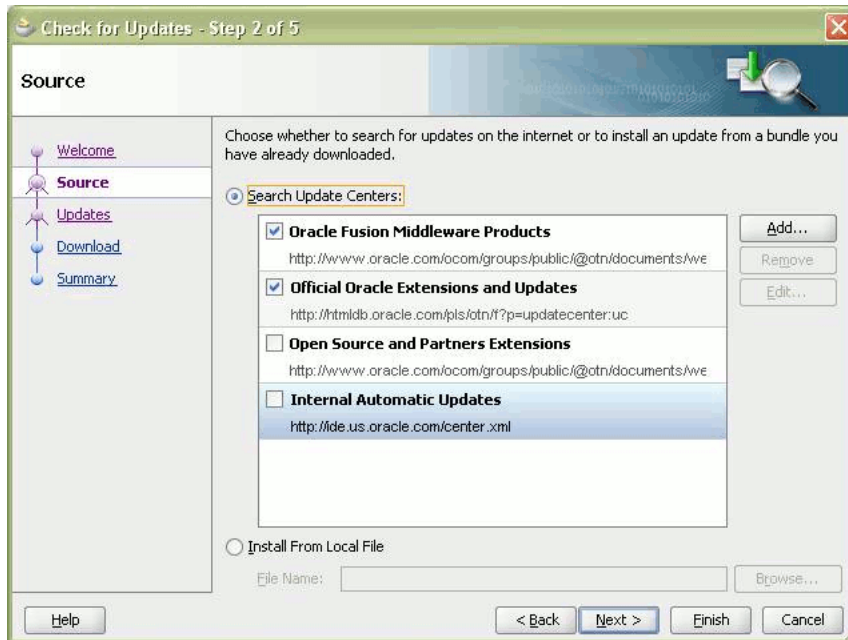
Check for Updates - Step 2 of 5

Source

Welcome
Source
Updates
Download
Summary

Choose whether to search for updates on the internet or to install an update from a bundle you have already downloaded.

Search Update Centers:

Oracle Fusion Middleware Products
http://www.oracle.com/ocom/groups/public/@otn/documents/we

Official Oracle Extensions and Updates
http://htmldb.oracle.com/pls/otn/f?p=updatecenter:uc

Open Source and Partners Extensions
http://www.oracle.com/ocom/groups/public/@otn/documents/we

Internal Automatic Updates
http://ide.us.oracle.com/center.xml

Add...
Remove
Edit...

Install From Local File

File Name:
Browse...

Help
< Back
Next >
Finish
Cancel